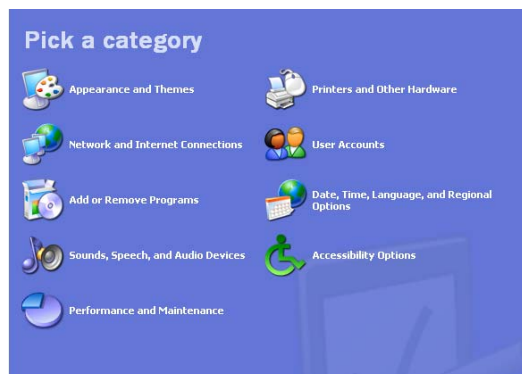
Pick a category

Appearance and Themes

Network and Internet Connections

Add or Remove Programs

Sounds, Speech, and Audio Devices

Performance and Maintenance

Printers and Other Hardware

User Accounts

Date, Time, Language, and Regional Options

Accessibility Options